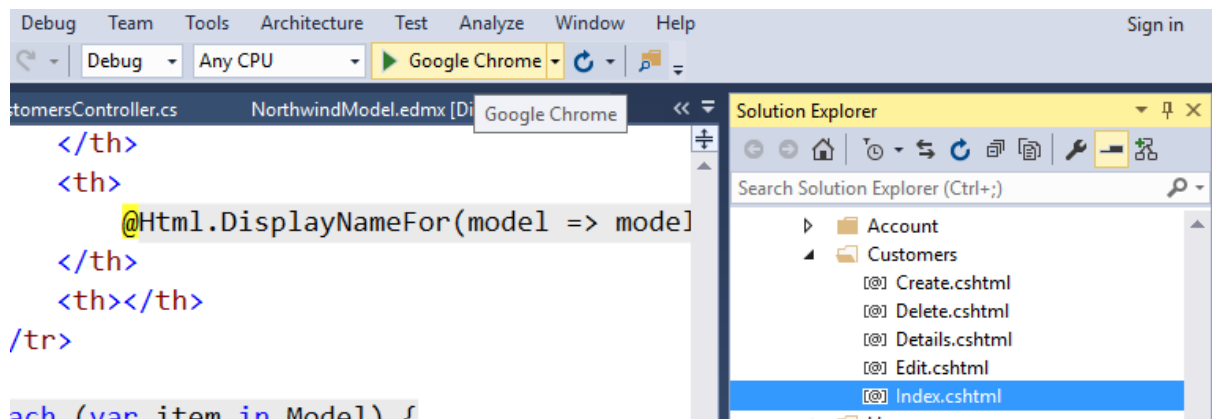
Debug Team Tools Architecture Test Analyze Window Help

Sign in

Debug

Any CPU

Google Chrome

stomersController.cs

NorthwindModel.edmx [Di

Google Chrome

</th>
<th>
@Html.DisplayNameFor(model => model
</th>
<th></th>
/tr>

Solution Explorer

Search Solution Explorer (Ctrl+;)

Account
Customers
Create.cshtml
Delete.cshtml
Details.cshtml
Edit.cshtml
Index.cshtml